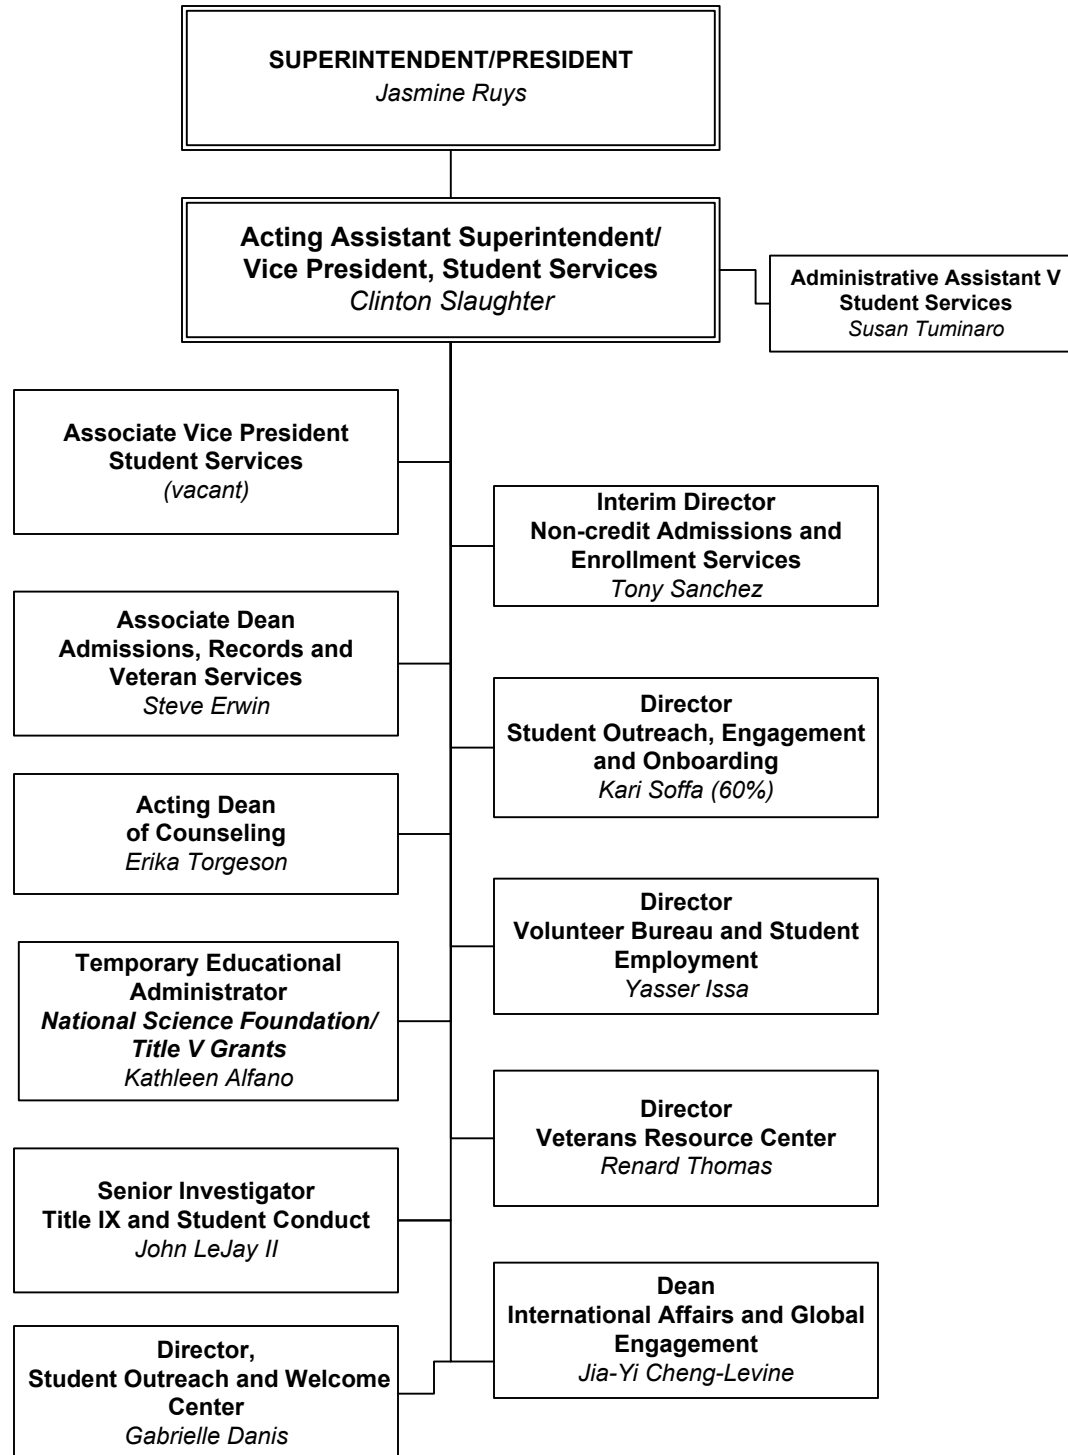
SUPERINTENDENT/PRESIDENT
Jasmine Ruys

Acting Assistant Superintendent/
Vice President, Student Services
Clinton Slaughter

Administrative Assistant V
Student Services
Susan Tuminaro

Associate Vice President
Student Services
(vacant)

Interim Director
Non-credit Admissions and Enrollment Services
Tony Sanchez

Associate Dean
Admissions, Records and Veteran Services
Steve Erwin

Director
Student Outreach, Engagement and Onboarding
Kari Soffa (60%)

Acting Dean
of Counseling
Erika Torgeson

Director
Volunteer Bureau and Student Employment
Yasser Issa

Temporary Educational Administrator
National Science Foundation/
Title V Grants
Kathleen Alfano

Director
Veterans Resource Center
Renard Thomas

Senior Investigator
Title IX and Student Conduct
John LeJay II

Dean
International Affairs and Global Engagement
Jia-Yi Cheng-Levine

Director,
Student Outreach and Welcome Center
Gabrielle Danis